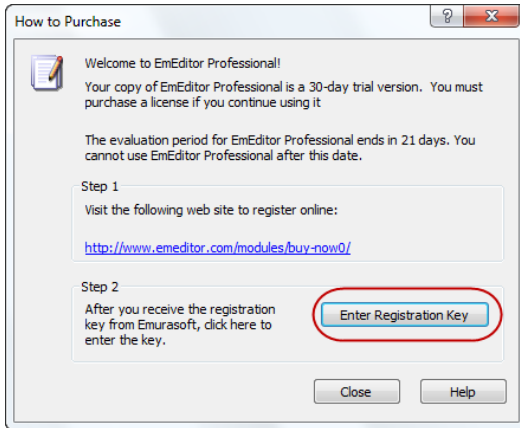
How to Purchase

?

Welcome to EmEditor Professional!

Your copy of EmEditor Professional is a 30-day trial version. You must purchase a license if you continue using it

The evaluation period for EmEditor Professional ends in 21 days. You cannot use EmEditor Professional after this date.

Step 1

Visit the following web site to register online:

http://www.emeditor.com/modules/buy-now0/

Step 2

After you receive the registration key from Emurasoft, click here to enter the key.

Enter Registration Key

Close

Help